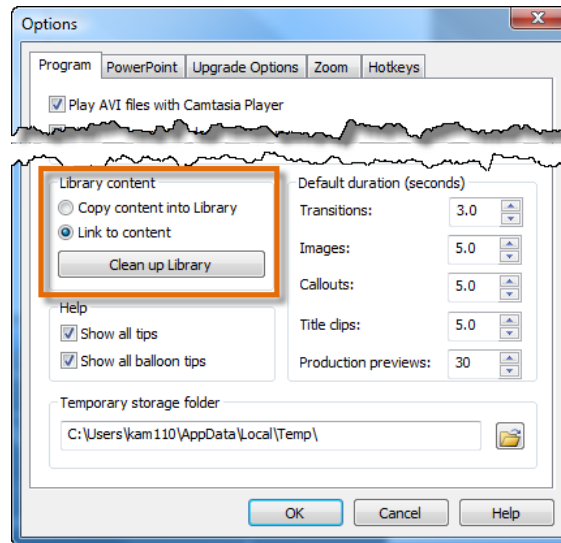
Options

Program | PowerPoint | Upgrade Options | Zoom | Hotkeys

Play AVI files with Camtasia Player

Library content
Copy content into Library
Link to content
Clean up Library

Help
Show all tips
Show all balloon tips

Default duration (seconds)
Transitions: 3.0
Images: 5.0
Callouts: 5.0
Title clips: 5.0
Production previews: 30

Temporary storage folder
C:\Users\kam110\AppData\Local\Temp\

OK
Cancel
Help